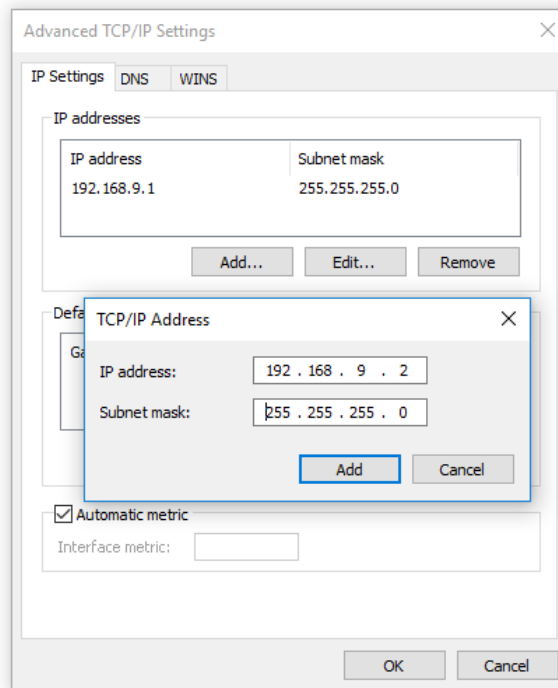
Advanced TCP/IP Settings

IP Settings DNS WINS

IP addresses

| IP address | Subnet mask |
|---|---|
| 192.168.9.1 | 255.255.255.0 |

Add... Edit... Remove

Defa

Ga

TCP/IP Address

IP address: 192 . 168 . 9 . 2

Subnet mask: 255 . 255 . 255 . 0

Add Cancel

Automatic metric

Interface metric:

OK Cancel